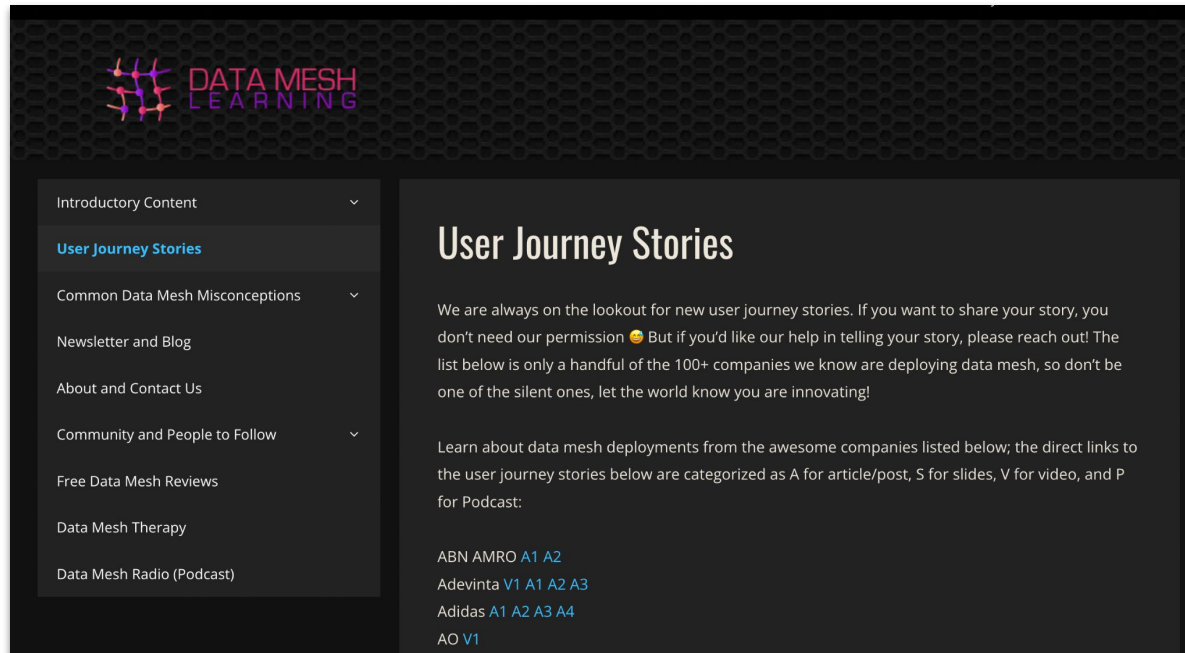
DATA MESH
LEARNING

Introductory Content
User Journey Stories
Common Data Mesh Misconceptions
Newsletter and Blog
About and Contact Us
Community and People to Follow
Free Data Mesh Reviews
Data Mesh Therapy
Data Mesh Radio (Podcast)

User Journey Stories

We are always on the lookout for new user journey stories. If you want to share your story, you don't need our permission 😅 But if you'd like our help in telling your story, please reach out! The list below is only a handful of the 100+ companies we know are deploying data mesh, so don't be one of the silent ones, let the world know you are innovating!

Learn about data mesh deployments from the awesome companies listed below; the direct links to the user journey stories below are categorized as A for article/post, S for slides, V for video, and P for Podcast:

ABN AMRO A1 A2
Adevinta V1 A1 A2 A3
Adidas A1 A2 A3 A4
AO V1